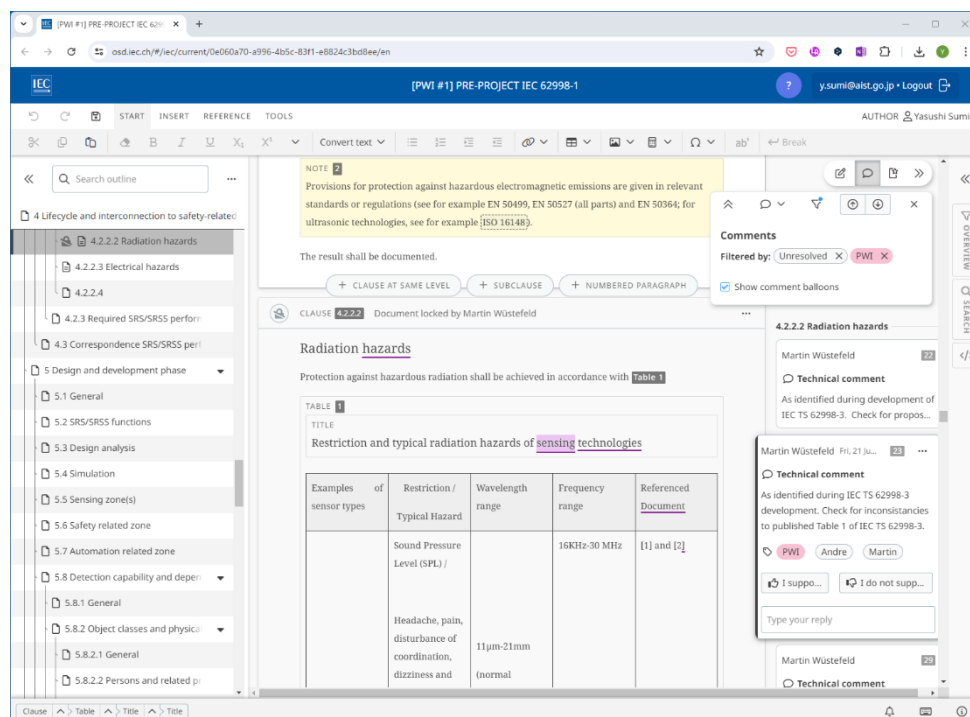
[PWI #1] PRE-PROJECT IEC 629 ×  +

osd.iec.ch/#/iec/current/0e060a70-a996-4b5c-83f1-e8824c3bd8ee/en

IEC

[PWI #1] PRE-PROJECT IEC 62998-1

?  y.sumi@aist.go.jp • Logout

START  INSERT  REFERENCE  TOOLS

AUTHOR Yasushi Sumi

Convert text

ab'  Break

Search outline

4 Lifecycle and interconnection to safety-related

4.2.2.2 Radiation hazards

4.2.2.3 Electrical hazards

4.2.2.4

4.2.3 Required SRS/SRSS perform

4.3 Correspondence SRS/SRSS perf

5 Design and development phase

5.1 General

5.2 SRS/SRSS functions

5.3 Design analysis

5.4 Simulation

5.5 Sensing zone(s)

5.6 Safety related zone

5.7 Automation related zone

5.8 Detection capability and depen

5.8.1 General

5.8.2 Object classes and physica

5.8.2.1 General

5.8.2.2 Persons and related pr

NOTE 2

Provisions for protection against hazardous electromagnetic emissions are given in relevant standards or regulations (see for example EN 50499, EN 50527 (all parts) and EN 50364; for ultrasonic technologies, see for example ISO 16148).

The result shall be documented.

+ CLAUSE AT SAME LEVEL  + SUBCLAUSE  + NUMBERED PARAGRAPH

CLAUSE 4.2.2.2  Document locked by Martin Wüstefeld

Radiation hazards

Protection against hazardous radiation shall be achieved in accordance with Table 1

TABLE 1

TITLE

Restriction and typical radiation hazards of sensing technologies

| Examples of sensor types | Restriction / Typical Hazard | Wavelength range | Frequency range | Referenced Document |
|---|---|---|---|---|
| | Sound Pressure Level (SPL) / Headache, pain, disturbance of coordination, dizziness and | 11µm-21mm (normal | 16KHz-30 MHz | [1] and [2] |

Comments

Filtered by: Unresolved × PWI ×

Show comment balloons

4.2.2.2 Radiation hazards

Martin Wüstefeld 22

Technical comment

As identified during development of IEC TS 62998-3. Check for propos...

Martin Wüstefeld Fri, 21 Ju... 23 ...

Technical comment

As identified during IEC TS 62998-3 development. Check for inconsistancies to published Table 1 of IEC TS 62998-3.

PWI  Andre  Martin

I suppo...  I do not supp...

Type your reply

Martin Wüstefeld 29

Technical comment

OVERVIEW

SEARCH

Clause > Table > Title > Title